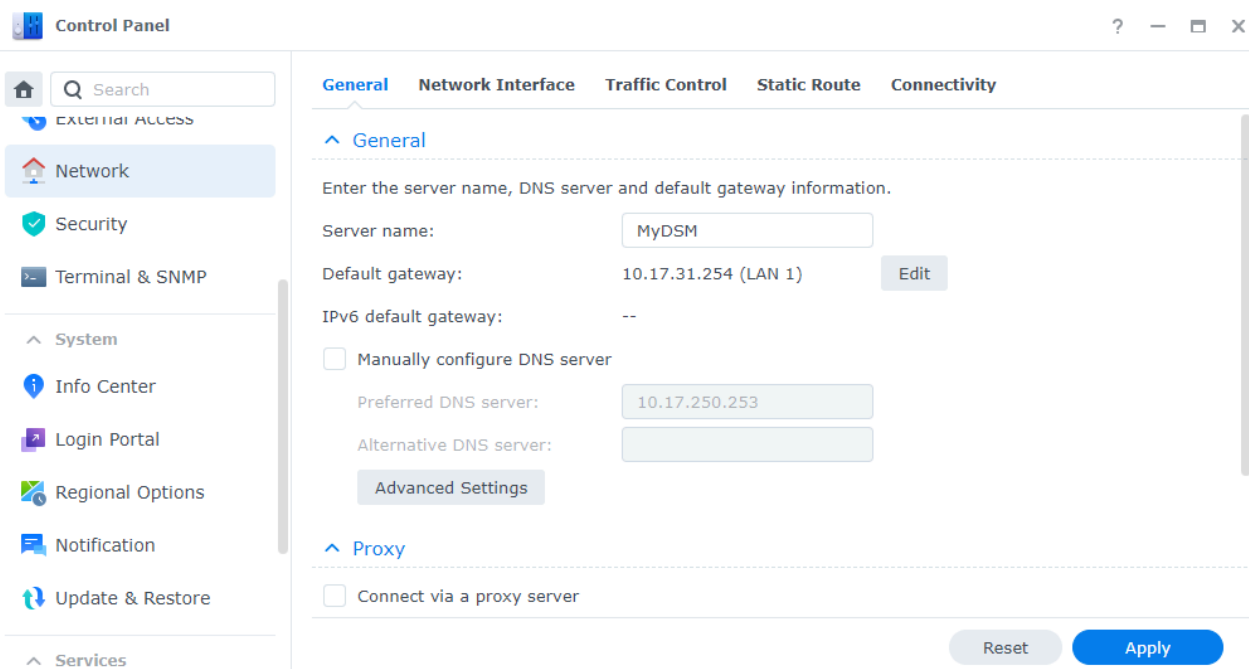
Control Panel

? — □ ✕

Search

External Access

Network

Security

Terminal & SNMP

System

Info Center

Login Portal

Regional Options

Notification

Update & Restore

Services

General Network Interface Traffic Control Static Route Connectivity

General

Enter the server name, DNS server and default gateway information.

Server name: MyDSM

Default gateway: 10.17.31.254 (LAN 1) Edit

IPv6 default gateway: --

Manually configure DNS server

Preferred DNS server: 10.17.250.253

Alternative DNS server:

Advanced Settings

Proxy

Connect via a proxy server

Reset Apply